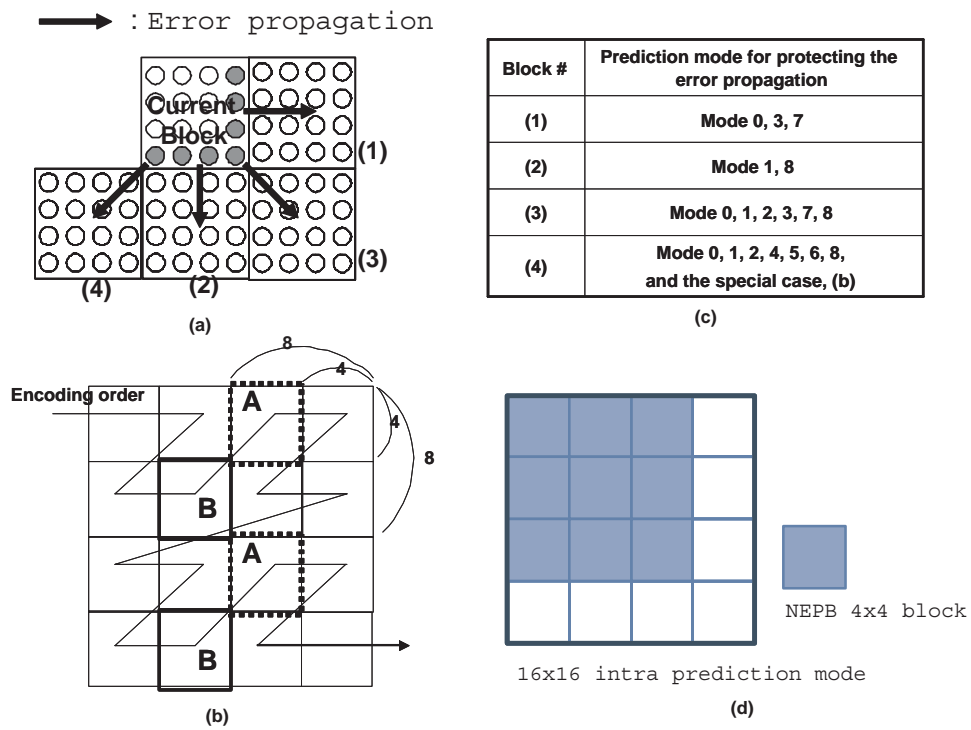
: Error propagation

Current Block

(1)

(2)

(3)

(4)

(a)

| Block # | Prediction mode for protecting the error propagation |
|---|---|
| (1) | Mode 0, 3, 7 |
| (2) | Mode 1, 8 |
| (3) | Mode 0, 1, 2, 3, 7, 8 |
| (4) | Mode 0, 1, 2, 4, 5, 6, 8, and the special case, (b) |

(c)

8

4

4

8

Encoding order

A

B

A

B

(b)

NEPB 4x4 block

16x16 intra prediction mode

(d)